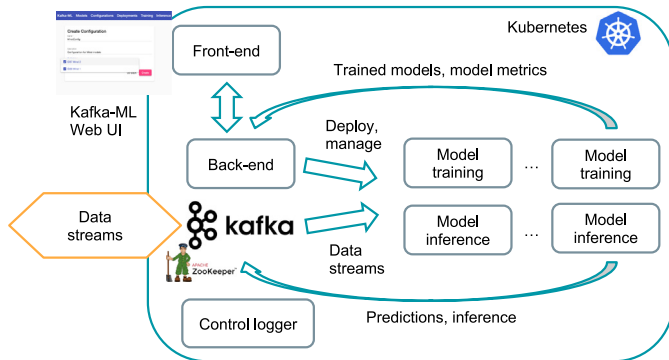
Kafka-ML Models Configurations Deployments Training Inference

Create Configuration

Kafka-ML Web UI

Kubernetes

Front-end

Trained models, model metrics

Deploy, manage

Back-end

Model training

…

Model training

Data streams

kafka

Model inference

…

Model inference

Data streams

APACHE ZooKeeper

Control logger

Predictions, inference